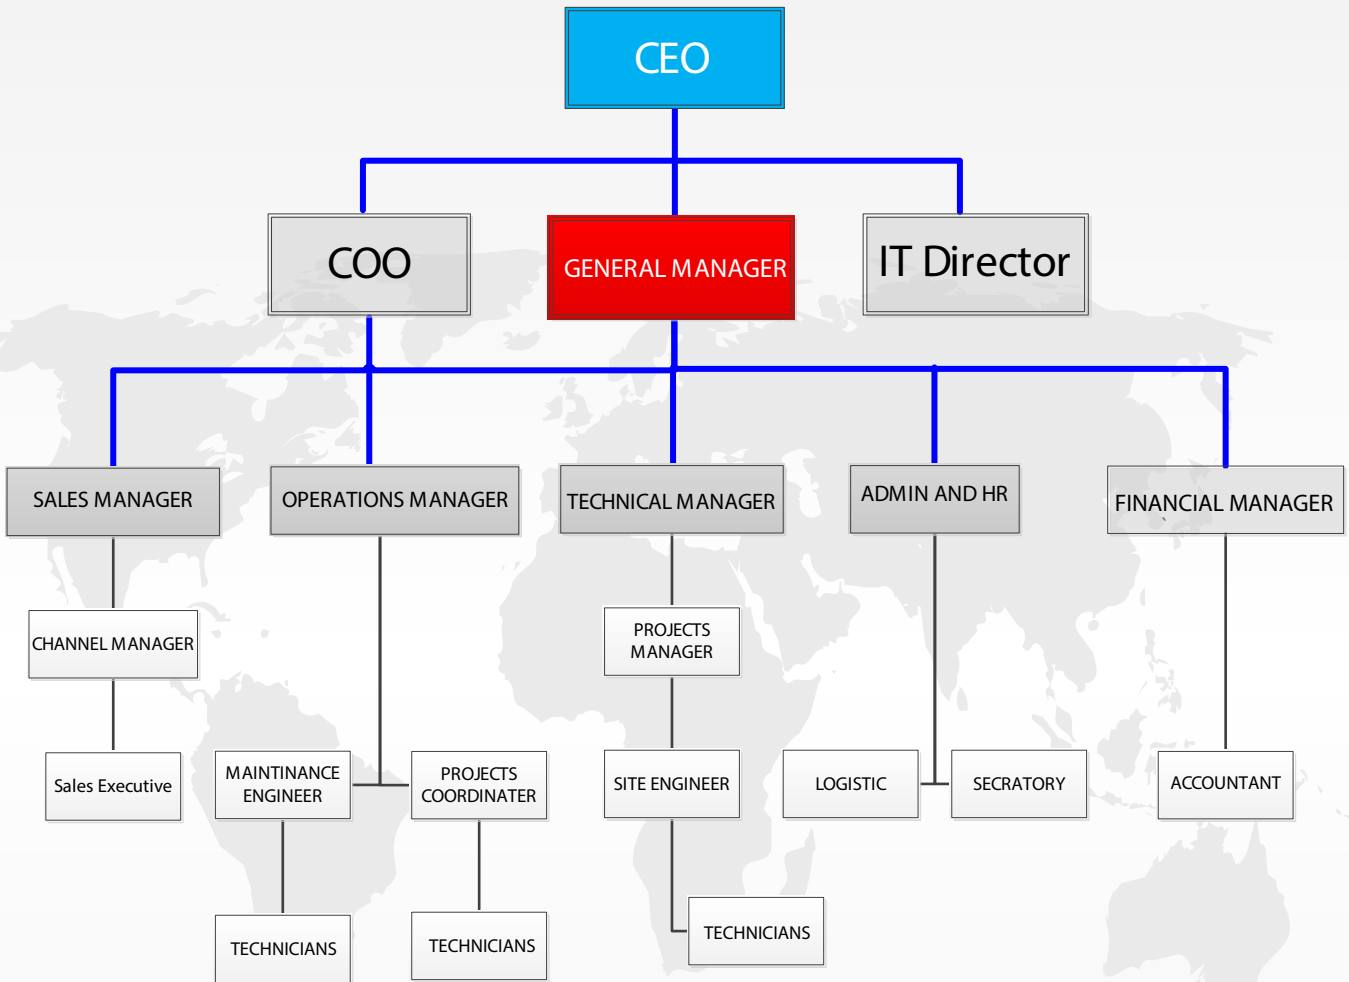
CEO

COO

GENERAL MANAGER

IT Director

SALES MANAGER

OPERATIONS MANAGER

TECHNICAL MANAGER

ADMIN AND HR

FINANCIAL MANAGER

CHANNEL MANAGER

PROJECTS MANAGER

Sales Executive

MAINTINANCE ENGINEER

PROJECTS COORDINATER

SITE ENGINEER

LOGISTIC

SECRATORY

ACCOUNTANT

TECHNICIANS

TECHNICIANS

TECHNICIANS